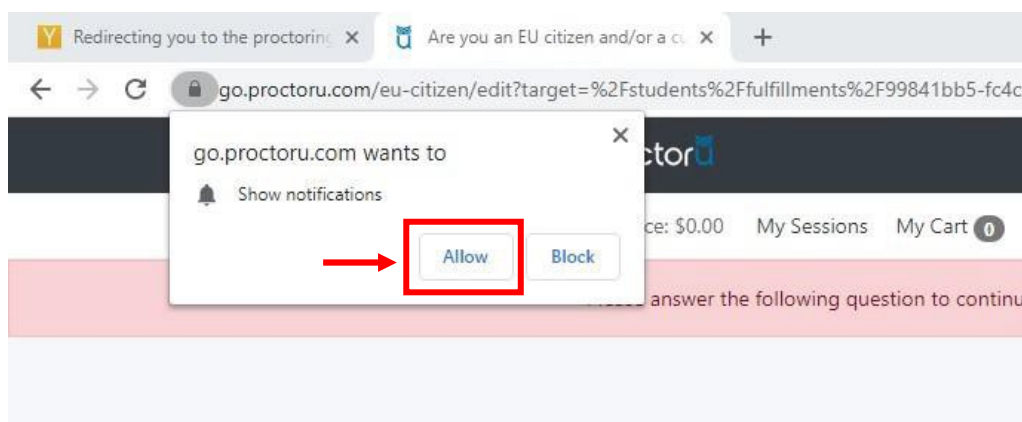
Redirecting you to the proctoring ×
Are you an EU citizen and/or a cu ×
+

go.proctoru.com/eu-citizen/edit?target=%2Fstudents%2Ffulfillments%2F99841bb5-fc4c

go.proctoru.com wants to ×
Show notifications
Allow Block

ctoru

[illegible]ce: $0.00 My Sessions My Cart 0

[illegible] answer the following question to continu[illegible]